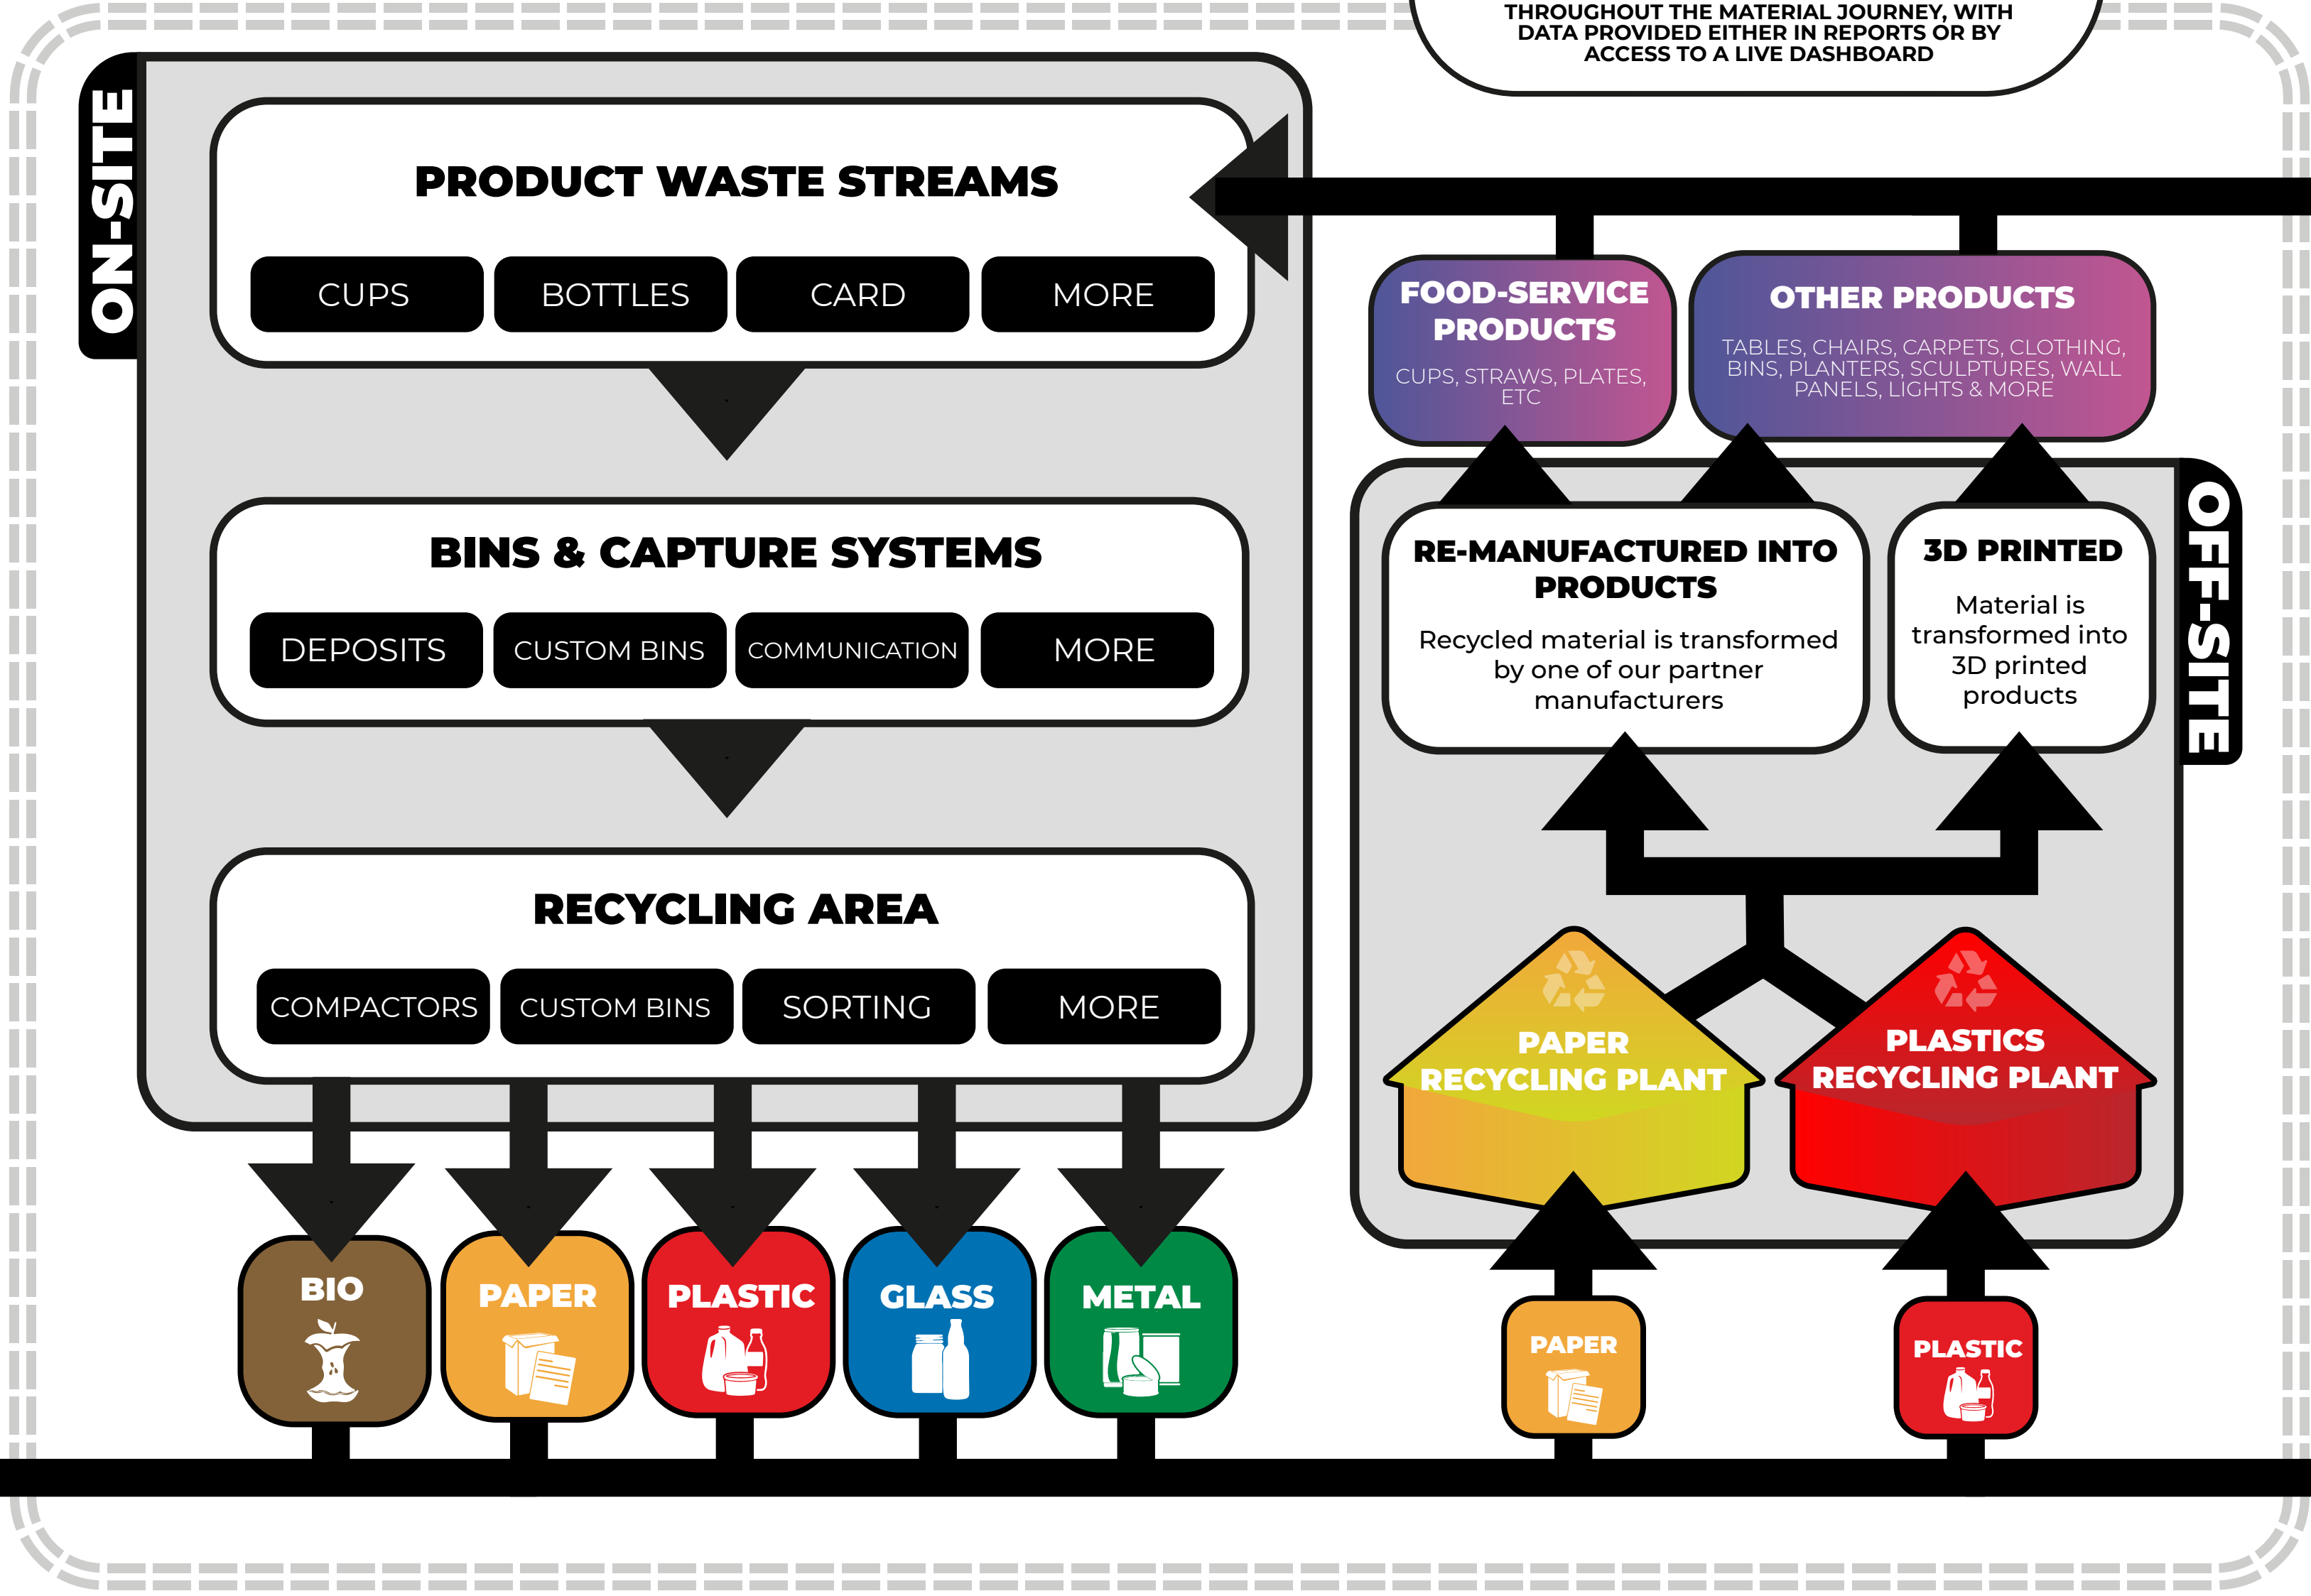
THROUGHOUT THE MATERIAL JOURNEY, WITH DATA PROVIDED EITHER IN REPORTS OR BY ACCESS TO A LIVE DASHBOARD

ON-SITE

PRODUCT WASTE STREAMS

CUPS
BOTTLES
CARD
MORE

BINS & CAPTURE SYSTEMS

DEPOSITS
CUSTOM BINS
COMMUNICATION
MORE

RECYCLING AREA

COMPACTORS
CUSTOM BINS
SORTING
MORE

BIO
PAPER
PLASTIC
GLASS
METAL

FOOD-SERVICE PRODUCTS

CUPS, STRAWS, PLATES, ETC

OTHER PRODUCTS

TABLES, CHAIRS, CARPETS, CLOTHING, BINS, PLANTERS, SCULPTURES, WALL PANELS, LIGHTS & MORE

OFF-SITE

RE-MANUFACTURED INTO PRODUCTS

Recycled material is transformed by one of our partner manufacturers

3D PRINTED

Material is transformed into 3D printed products

PAPER RECYCLING PLANT

PLASTICS RECYCLING PLANT

PAPER

PLASTIC